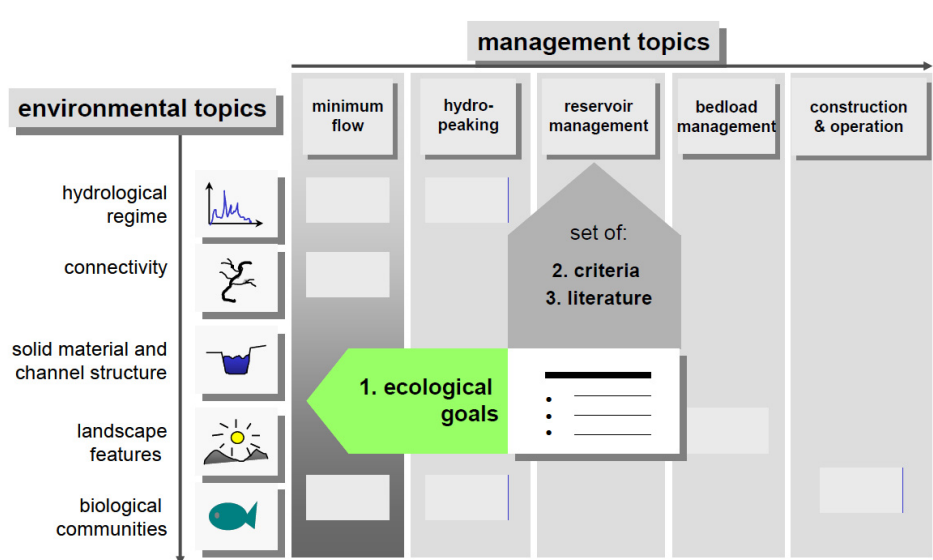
management topics

environmental topics

minimum flow

hydropeaking

reservoir management

bedload management

construction & operation

hydrological regime

connectivity

solid material and channel structure

landscape features

biological communities

set of:
2. criteria
3. literature

1. ecological goals